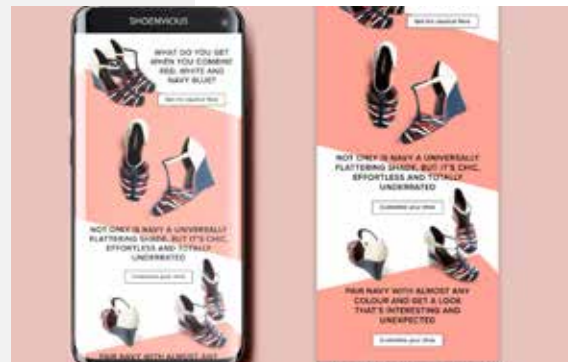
SHOEMVIOUS

WHAT DO YOU GET WHEN YOU COMBINE RED, WHITE AND NAVY BLUE?

See the classical fliers

NOT ONLY IS NAVY A UNIVERSALLY FLATTERING SHADE, BUT IT'S CHIC, EFFORTLESS AND TOTALLY UNDERRATED

Customise your shoe

PAIR NAVY WITH ALMOST ANY

See the classical fliers

NOT ONLY IS NAVY A UNIVERSALLY FLATTERING SHADE, BUT IT'S CHIC, EFFORTLESS AND TOTALLY UNDERRATED

Customise your shoe

PAIR NAVY WITH ALMOST ANY COLOUR AND GET A LOOK THAT'S INTERESTING AND UNEXPECTED

Customise your shoe